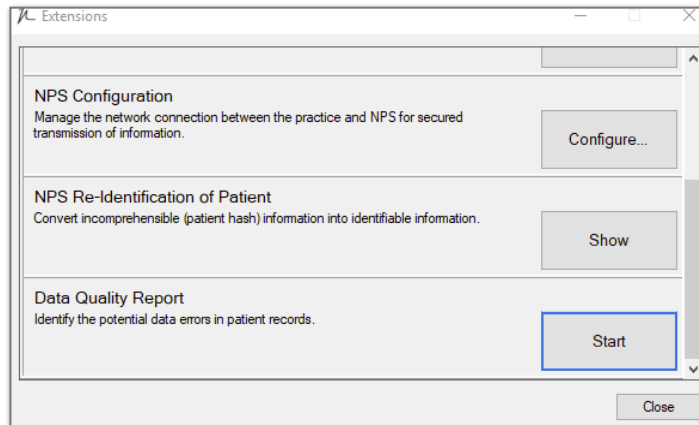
Extensions

NPS Configuration
Manage the network connection between the practice and NPS for secured transmission of information.

Configure...

NPS Re-Identification of Patient
Convert incomprehensible (patient hash) information into identifiable information.

Show

Data Quality Report
Identify the potential data errors in patient records.

Start

Close